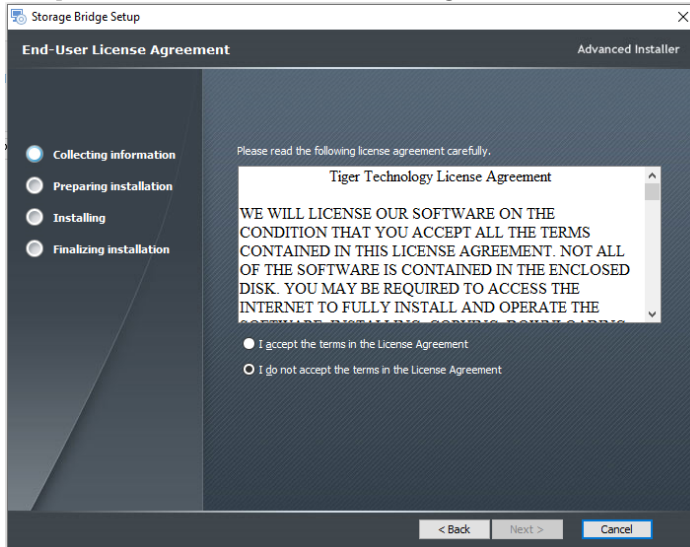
Storage Bridge Setup

End-User License Agreement

Advanced Installer

Collecting information

Preparing installation

Installing

Finalizing installation

Please read the following license agreement carefully.

Tiger Technology License Agreement

WE WILL LICENSE OUR SOFTWARE ON THE CONDITION THAT YOU ACCEPT ALL THE TERMS CONTAINED IN THIS LICENSE AGREEMENT. NOT ALL OF THE SOFTWARE IS CONTAINED IN THE ENCLOSED DISK. YOU MAY BE REQUIRED TO ACCESS THE INTERNET TO FULLY INSTALL AND OPERATE THE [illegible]

I accept the terms in the License Agreement

I do not accept the terms in the License Agreement

< Back

Next >

Cancel